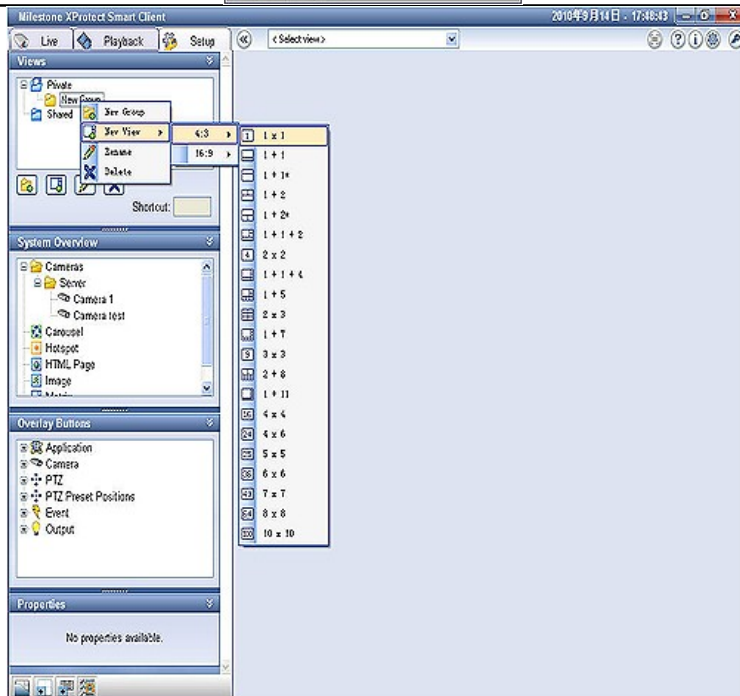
Milestone XProtect Smart Client

2010年9月14日 - 17:48:43

Live Playback Setup

< Select view >

Views

Private

New Group

Shared

New Group

New View

Rename

Delete

4:3

16:9

1 x 1

1 + 1

1 + 1*

1 + 2

1 + 2*

1 + 1 + 2

2 x 2

1 + 1 + 4

1 + 5

2 x 3

1 + 7

3 x 3

2 + 8

1 + 11

4 x 4

4 x 6

5 x 5

6 x 6

7 x 7

8 x 8

10 x 10

Shortcut:

System Overview

Cameras

Server

Camera 1

Camera test

Carousel

Hotspot

HTML Page

Image

Matrix

Overlay Buttons

Application

Camera

PTZ

PTZ Preset Positions

Event

Output

Properties

No properties available.